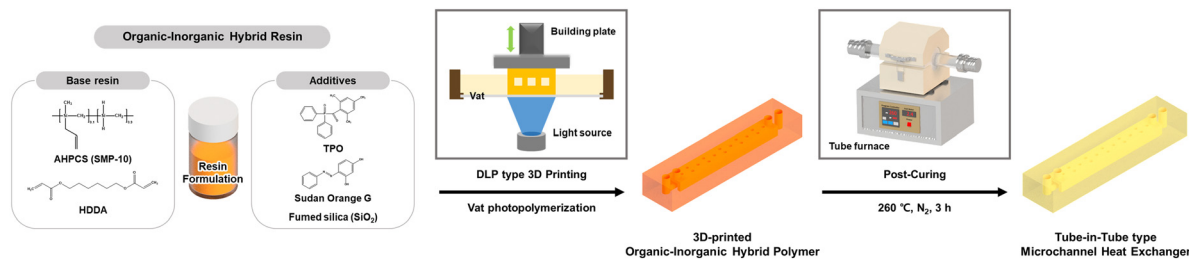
Organic-Inorganic Hybrid Resin

Base resin

AHPCS (SMP-10)

HDDA

Resin Formulation

Additives

TPO

Sudan Orange G

Fumed silica ($SiO_2$)

Building plate

Vat

Light source

DLP type 3D Printing

Vat photopolymerization

3D-printed
Organic-Inorganic Hybrid Polymer

Tube furnace

Post-Curing

260 ℃, $N_2$, 3 h

Tube-in-Tube type
Microchannel Heat Exchange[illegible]